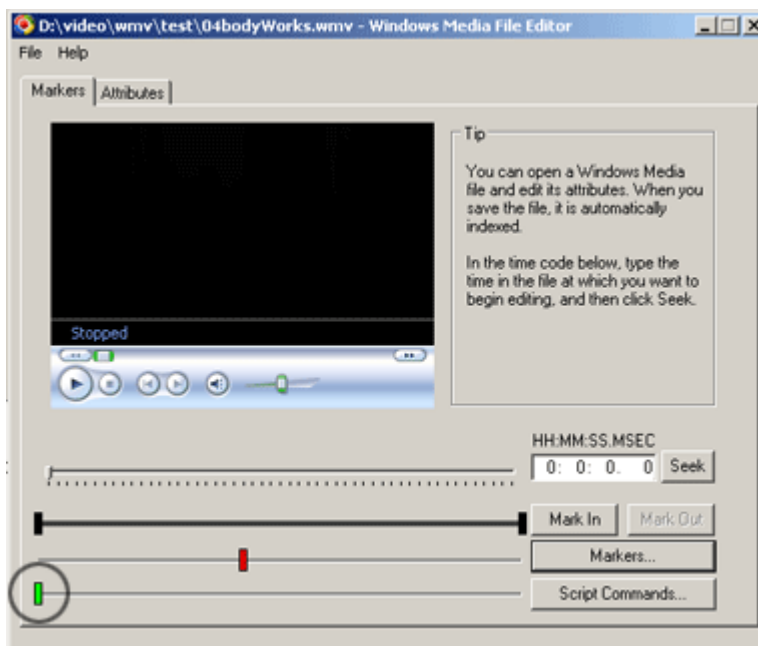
D:\video\wmv\test\04bodyWorks.wmv - Windows Media File Editor

File Help

Markers | Attributes

Tip

You can open a Windows Media file and edit its attributes. When you save the file, it is automatically indexed.

In the time code below, type the time in the file at which you want to begin editing, and then click Seek.

Stopped

HH:MM:SS.MSEC

0: 0: 0. 0 Seek

Mark In | Mark Out

Markers...

Script Commands...